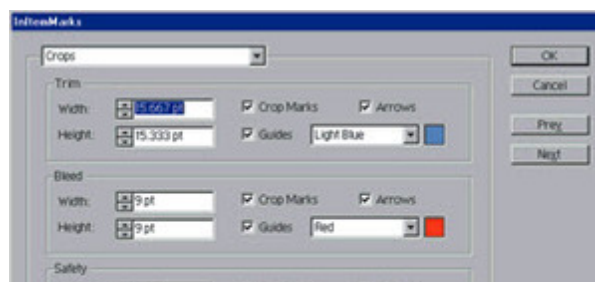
InItemMarks

Crops

Trim

Width: 15.667 pt

Height: 15.333 pt

Crop Marks

Arrows

Guides

Light Blue

Bleed

Width: 9 pt

Height: 9 pt

Crop Marks

Arrows

Guides

Red

Safety

OK

Cancel

Prev

Next